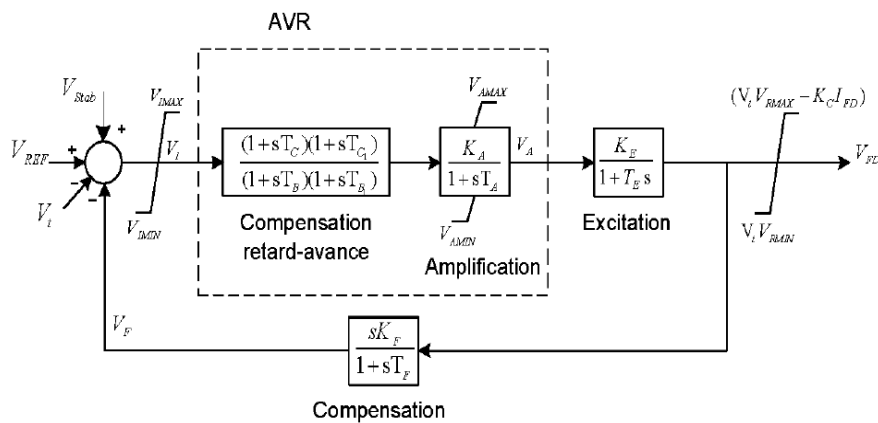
AVR

$V_{Stab}$

+

$V_{REF}$

+

-

-

$V_t$

$V_{IMAX}$

$V_I$

$V_{IMIN}$

$\frac{(1+sT_C)(1+sT_{C_1})}{(1+sT_B)(1+sT_{B_1})}$

Compensation retard-avance

$V_{AMAX}$

$\frac{K_A}{1+sT_A}$

$V_A$

$V_{AMIN}$

Amplification

$\frac{K_E}{1+T_E s}$

Excitation

$(V_t V_{RMAX} - K_C I_{FD})$

$V_t V_{RMIN}$

$V_{FL}$

$V_F$

$\frac{sK_F}{1+sT_F}$

Compensation